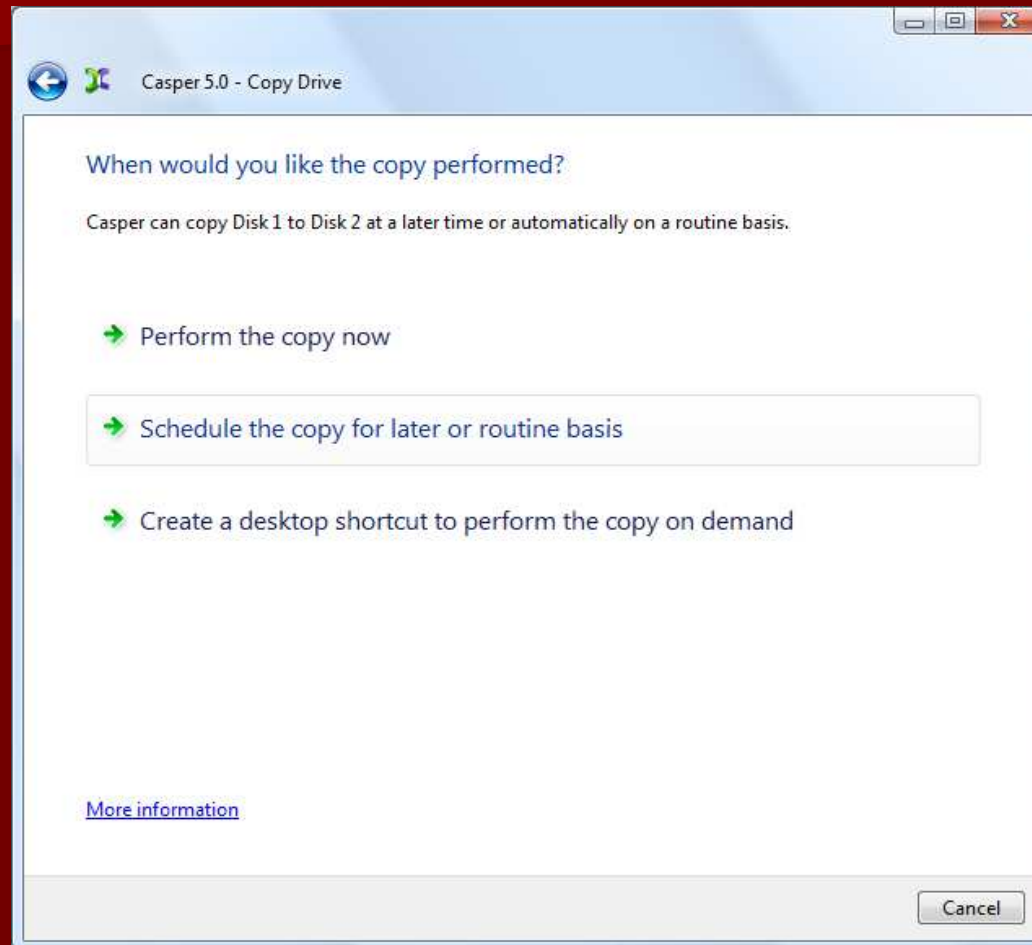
Casper 5.0 - Copy Drive

When would you like the copy performed?

Casper can copy Disk 1 to Disk 2 at a later time or automatically on a routine basis.

Perform the copy now

Schedule the copy for later or routine basis

Create a desktop shortcut to perform the copy on demand

More information

Cancel